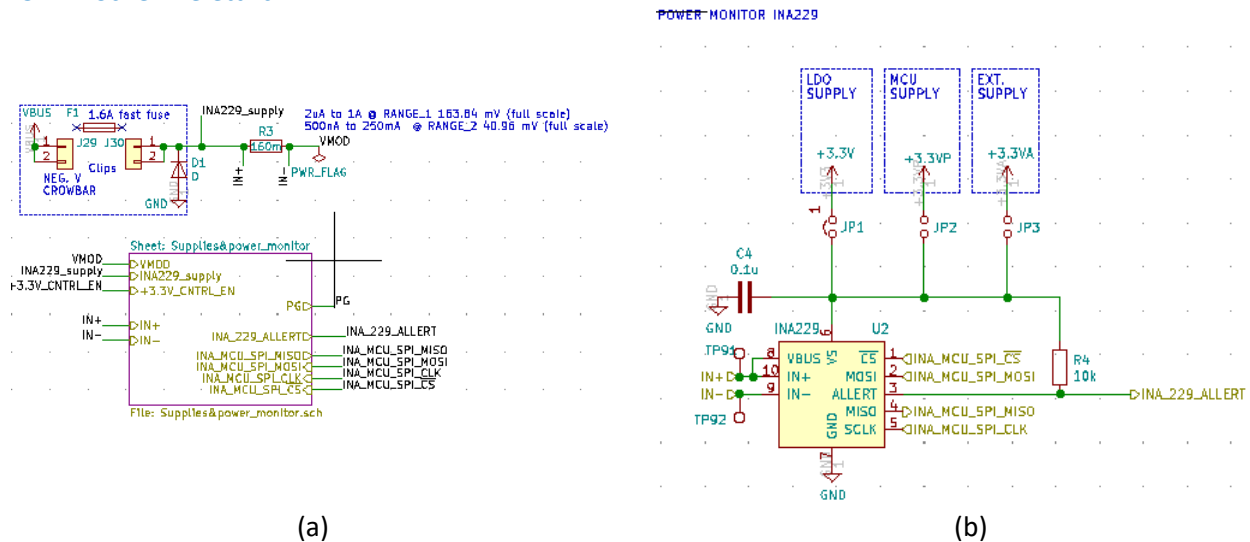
VBUS F1 1.6A fast fuse
1 2 J29 J30 1 2
Clips
NEG. V CROWBAR
D1 D
GND
INA229_supply
2uA to 1A @ RANGE_1 163.84 mV (full scale)
500nA to 250mA @ RANGE_2 40.96 mV (full scale)
R3 160m
VMOD
IN+ IN-
PWR_FLAG

Sheet: Supplies&power_monitor
VMOD
INA229_supply
+3.3V_CNTRL_EN
VMOD
INA229_supply
+3.3V_CNTRL_EN
PG
PG
IN+
IN-
IN+
IN-
INA_229_ALLERT
INA_229_ALLERT
INA_MCU_SPI_MISO
INA_MCU_SPI_MOSI
INA_MCU_SPI_CLK
INA_MCU_SPI_$\overline{CS}$
INA_MCU_SPI_MISO
INA_MCU_SPI_MOSI
INA_MCU_SPI_CLK
INA_MCU_SPI_$\overline{CS}$
File: Supplies&power_monitor.sch

(a)

POWER MONITOR INA229
LDO SUPPLY
MCU SUPPLY
EXT. SUPPLY
+3.3V
+3.3VP
+3.3VA
1
JP1
JP2
JP3
C4 0.1u
GND
INA229
U2
TP91
8 VBUS
10 IN+
9 IN-
IN+
IN-
TP92
VS 6
$\overline{CS}$ 1
MOSI 2
ALLERT 3
MISO 4
SCLK 5
GND
INA_MCU_SPI_$\overline{CS}$
INA_MCU_SPI_MOSI
INA_MCU_SPI_MISO
INA_MCU_SPI_CLK
R4 10k
INA_229_ALLERT
GND

(b)